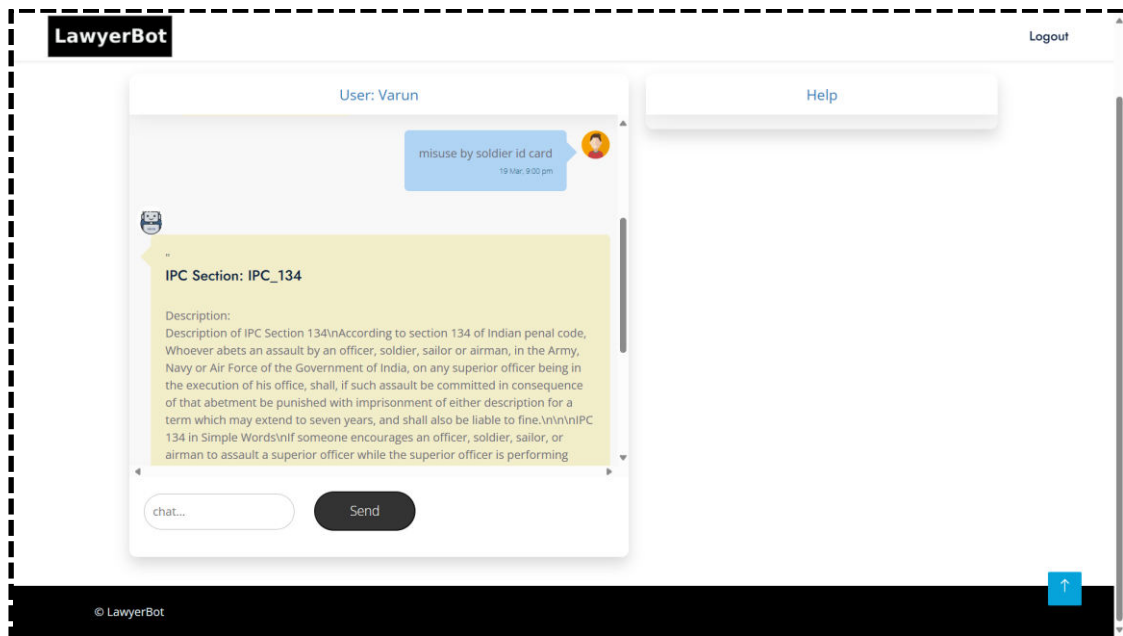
LawyerBot

Logout

User: Varun

Help

misuse by soldier id card
19 Mar, 9:00 pm

"

IPC Section: IPC_134

Description:
Description of IPC Section 134\nAccording to section 134 of Indian penal code, Whoever abets an assault by an officer, soldier, sailor or airman, in the Army, Navy or Air Force of the Government of India, on any superior officer being in the execution of his office, shall, if such assault be committed in consequence of that abetment be punished with imprisonment of either description for a term which may extend to seven years, and shall also be liable to fine.\n\n\nIPC 134 in Simple Words\nIf someone encourages an officer, soldier, sailor, or airman to assault a superior officer while the superior officer is performing

chat...

Send

© LawyerBot